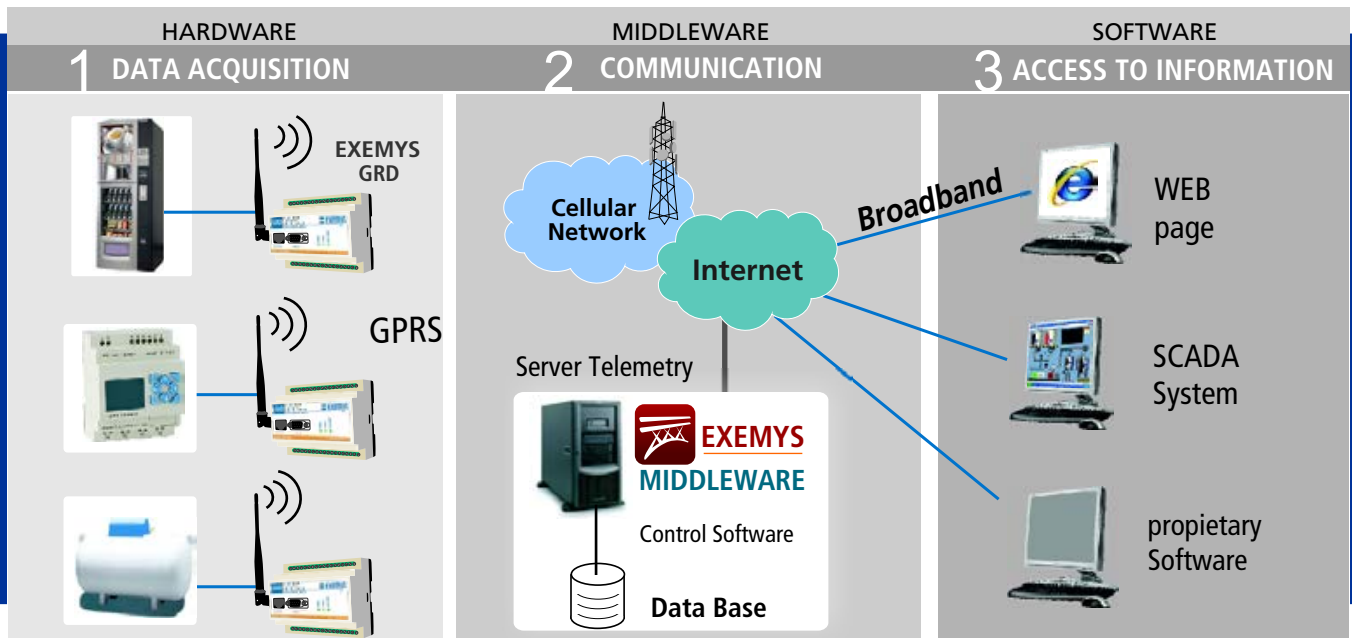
HARDWARE
1 DATA ACQUISITION

MIDDLEWARE
2 COMMUNICATION

SOFTWARE
3 ACCESS TO INFORMATION

EXEMYS GRD

GPRS

Cellular Network

Internet

Broadband

Server Telemetry

EXEMYS
MIDDLEWARE

Control Software

Data Base

WEB page

SCADA System

propietary Software